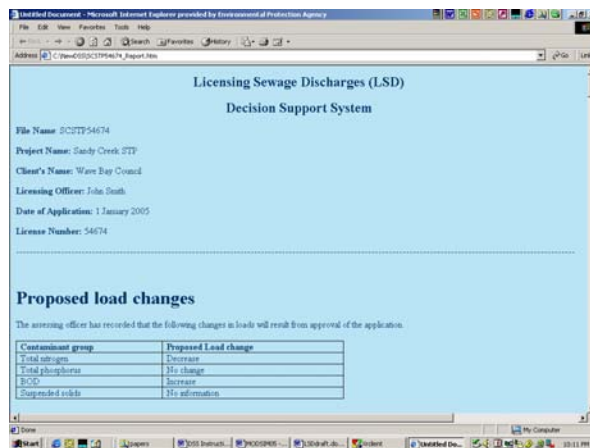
Untitled Document - Microsoft Internet Explorer provided by Environmental Protection Agency

File Edit View Favorites Tools Help

Back Search Favorites History

Address C:\NewDSS\SCSTP54674_Report.htm

Go Links

Licensing Sewage Discharges (LSD)

Decision Support System

File Name: SCSTP54674

Project Name: Sandy Creek STP

Client's Name: Wave Bay Council

Licensing Officer: John Smith

Date of Application: 1 January 2005

License Number: 54674

Proposed load changes

The assessing officer has recorded that the following changes in loads will result from approval of the application.

| Contaminant group | Proposed Load change |
|---|---|
| Total nitrogen | Decrease |
| Total phosphorus | No change |
| BOD | Increase |
| Suspended solids | No information |

Done

My Computer

Start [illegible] papers DSS Instructi... MODSIM05 - ... LSDdraft.do... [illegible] Untitled Do... 10:11 PM